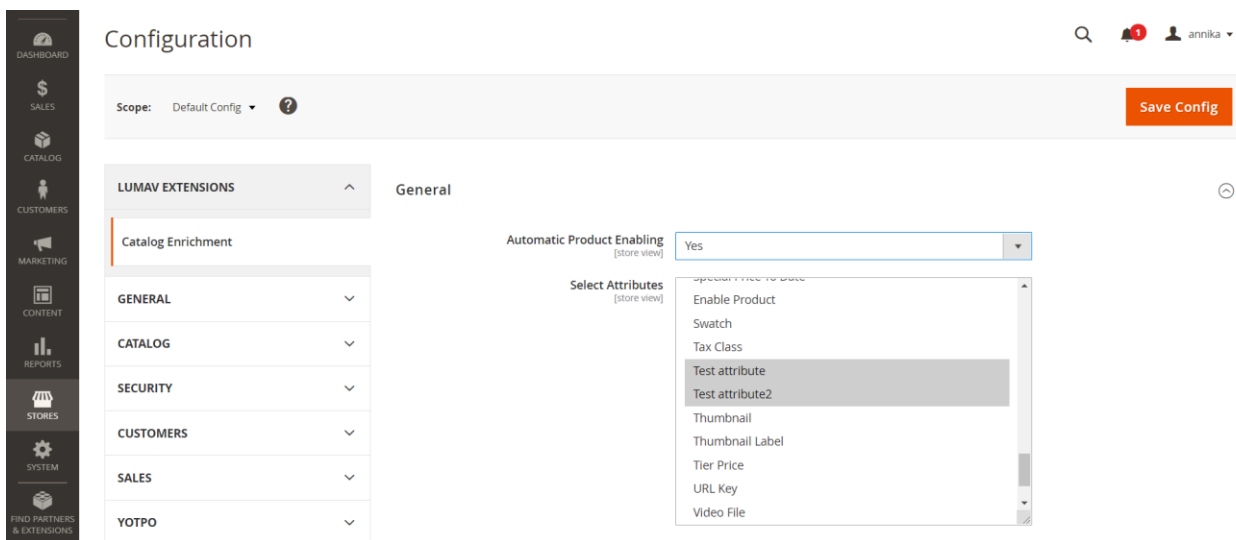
DASHBOARD
SALES
CATALOG
CUSTOMERS
MARKETING
CONTENT
REPORTS
STORES
SYSTEM
FIND PARTNERS & EXTENSIONS

Configuration

1 annika

Scope: Default Config

Save Config

LUMAV EXTENSIONS

Catalog Enrichment

GENERAL

CATALOG

SECURITY

CUSTOMERS

SALES

YOTPO

General

Automatic Product Enabling [store view] Yes

Select Attributes [store view]

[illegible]
Enable Product
Swatch
Tax Class
Test attribute
Test attribute2
Thumbnail
Thumbnail Label
Tier Price
URL Key
Video File